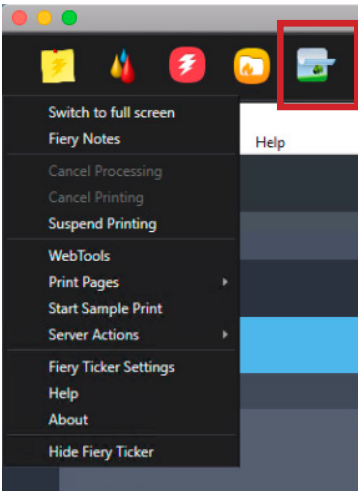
Switch to full screen
Fiery Notes

Cancel Processing
Cancel Printing
Suspend Printing

WebTools
Print Pages
Start Sample Print
Server Actions

Fiery Ticker Settings
Help
About

Hide Fiery Ticker

Help